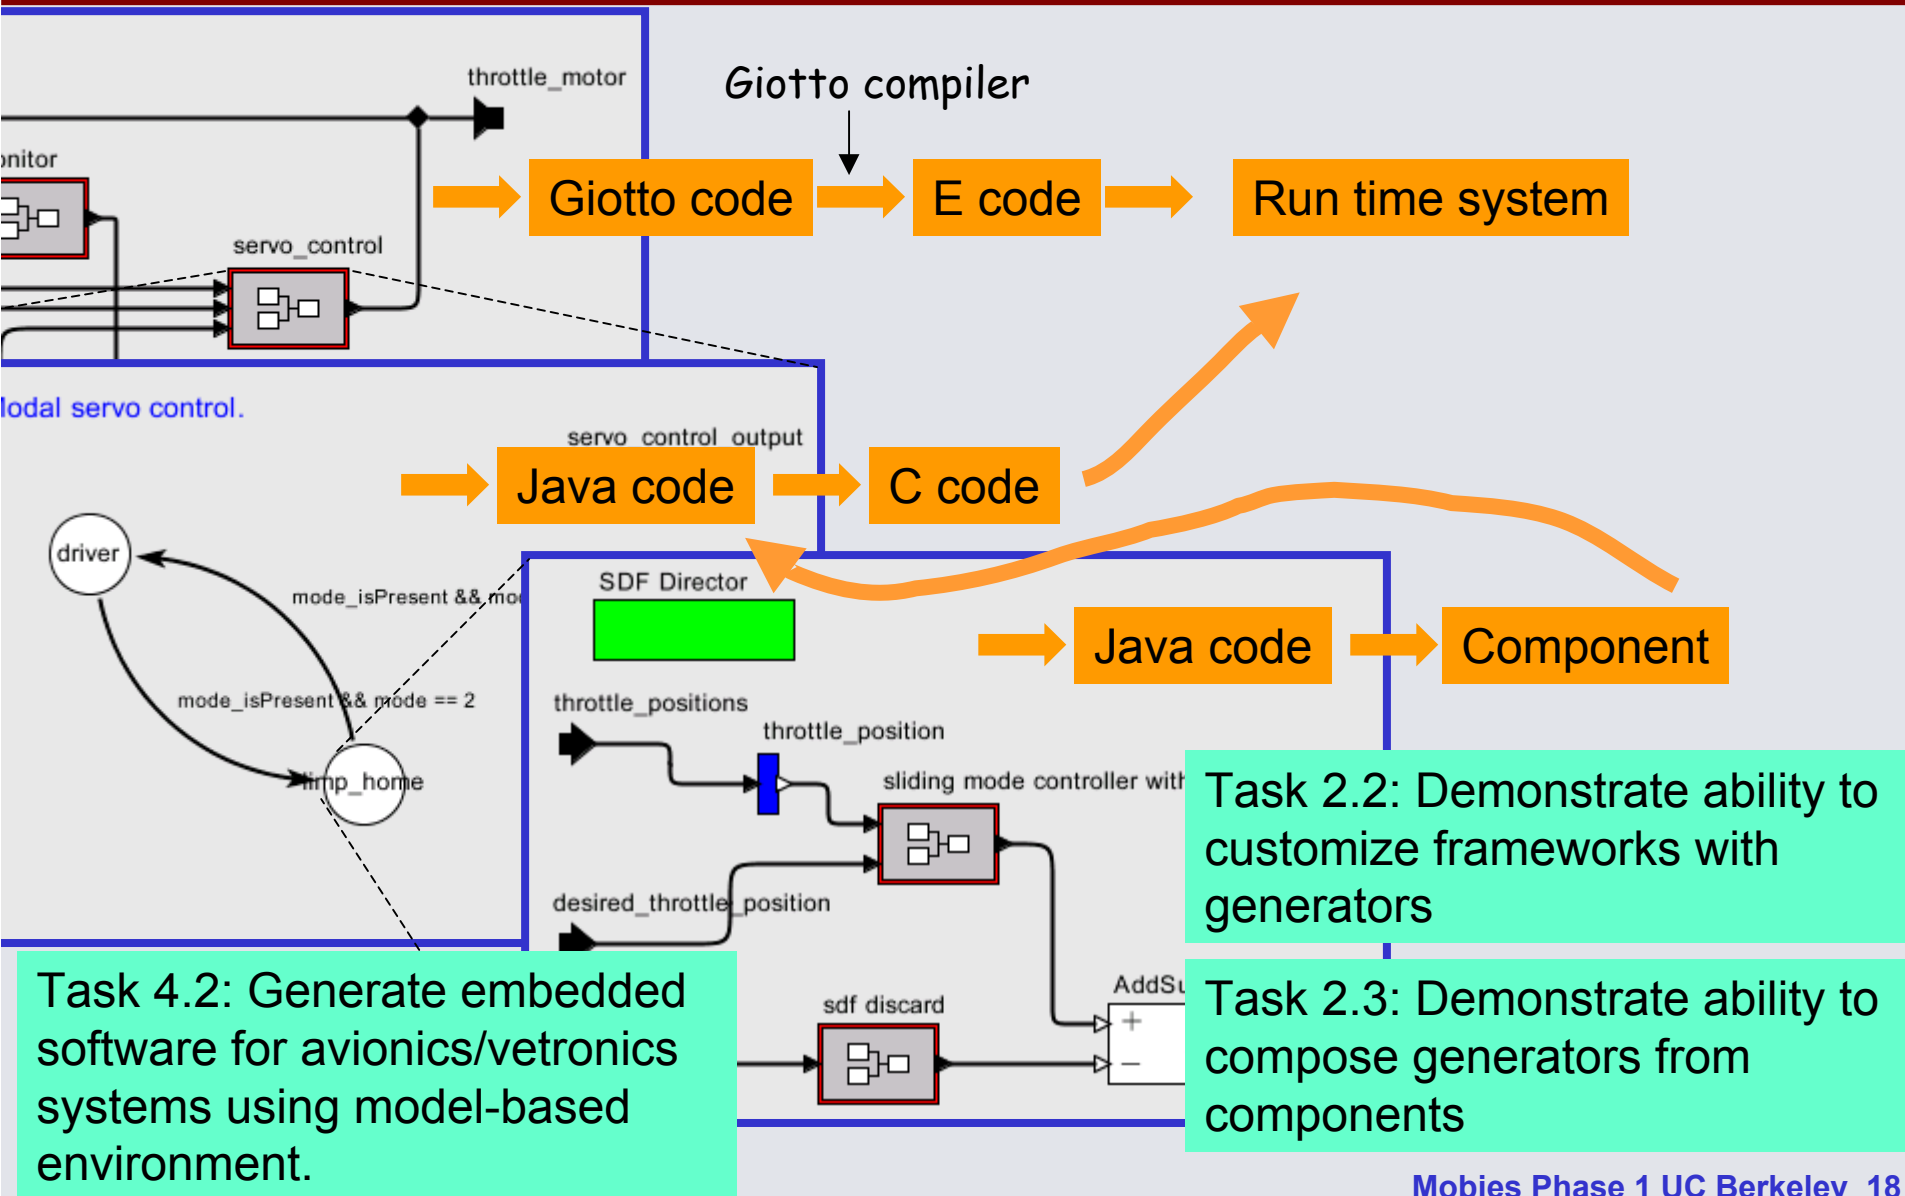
throttle_motor

onitor

servo_control

Giotto compiler

Giotto code

E code

Run time system

lodal servo control.

servo_control_output

Java code

C code

driver

mode_isPresent && mo

mode_isPresent && mode == 2

limp_home

SDF Director

Java code

Component

throttle_positions

throttle_position

sliding mode controller with

desired_throttle_position

sdf discard

AddSu

+

−

Task 2.2: Demonstrate ability to customize frameworks with generators

Task 2.3: Demonstrate ability to compose generators from components

Task 4.2: Generate embedded software for avionics/vetronics systems using model-based environment.

Mobies Phase 1 UC Berkeley 18